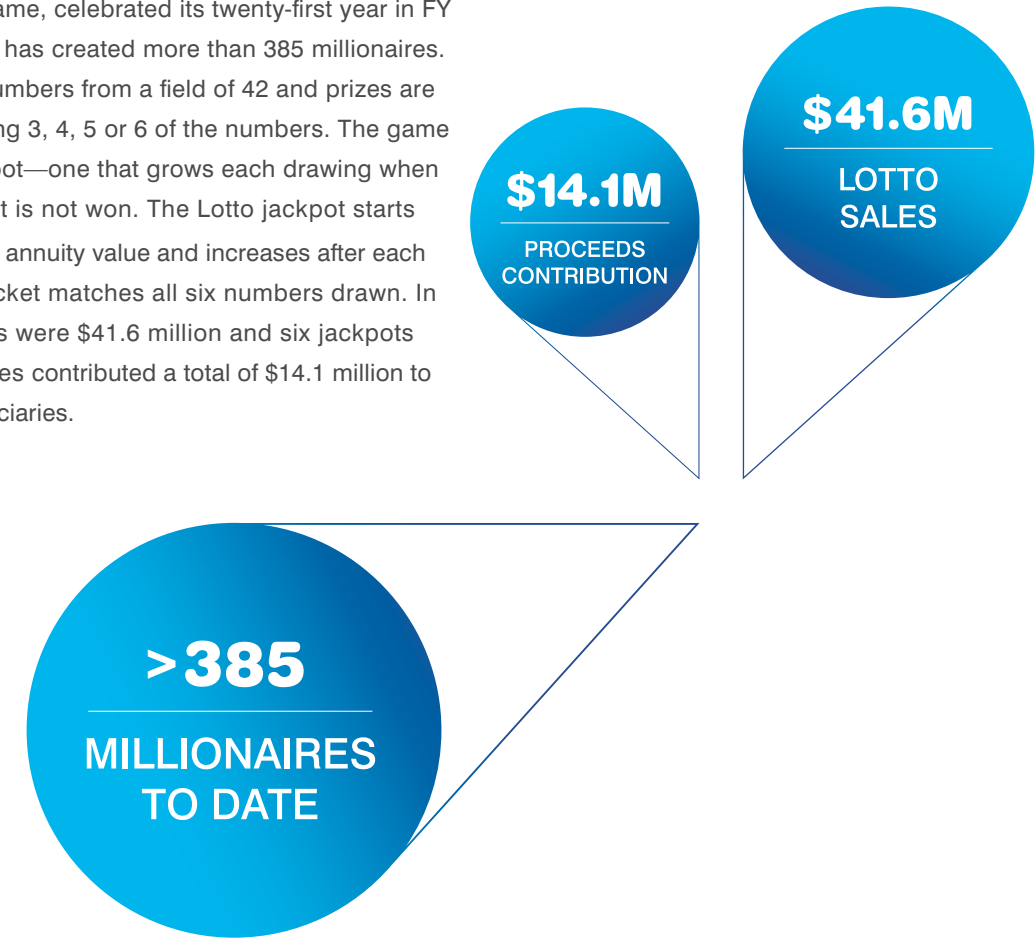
ame, celebrated its twenty-first year in FY has created more than 385 millionaires. umbers from a field of 42 and prizes are ng 3, 4, 5 or 6 of the numbers. The game oot—one that grows each drawing when t is not won. The Lotto jackpot starts annuity value and increases after each cket matches all six numbers drawn. In s were $41.6 million and six jackpots es contributed a total of $14.1 million to ciaries.

$14.1M
PROCEEDS CONTRIBUTION

$41.6M
LOTTO SALES

>385
MILLIONAIRES TO DATE